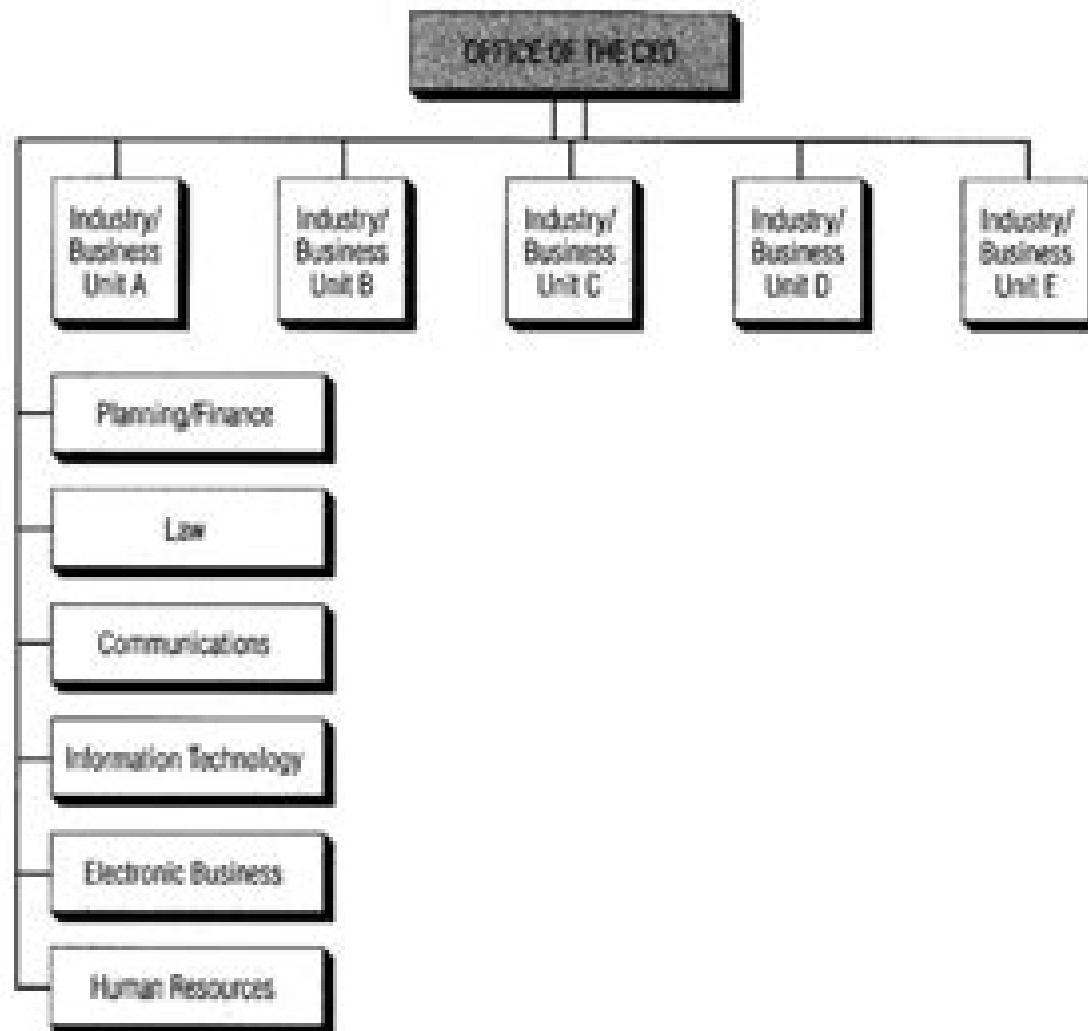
OFFICE OF THE CEO

Industry/ Business Unit A

Industry/ Business Unit B

Industry/ Business Unit C

Industry/ Business Unit D

Industry/ Business Unit E

Planning/Finance

Law

Communications

Information Technology

Electronic Business

Human Resources